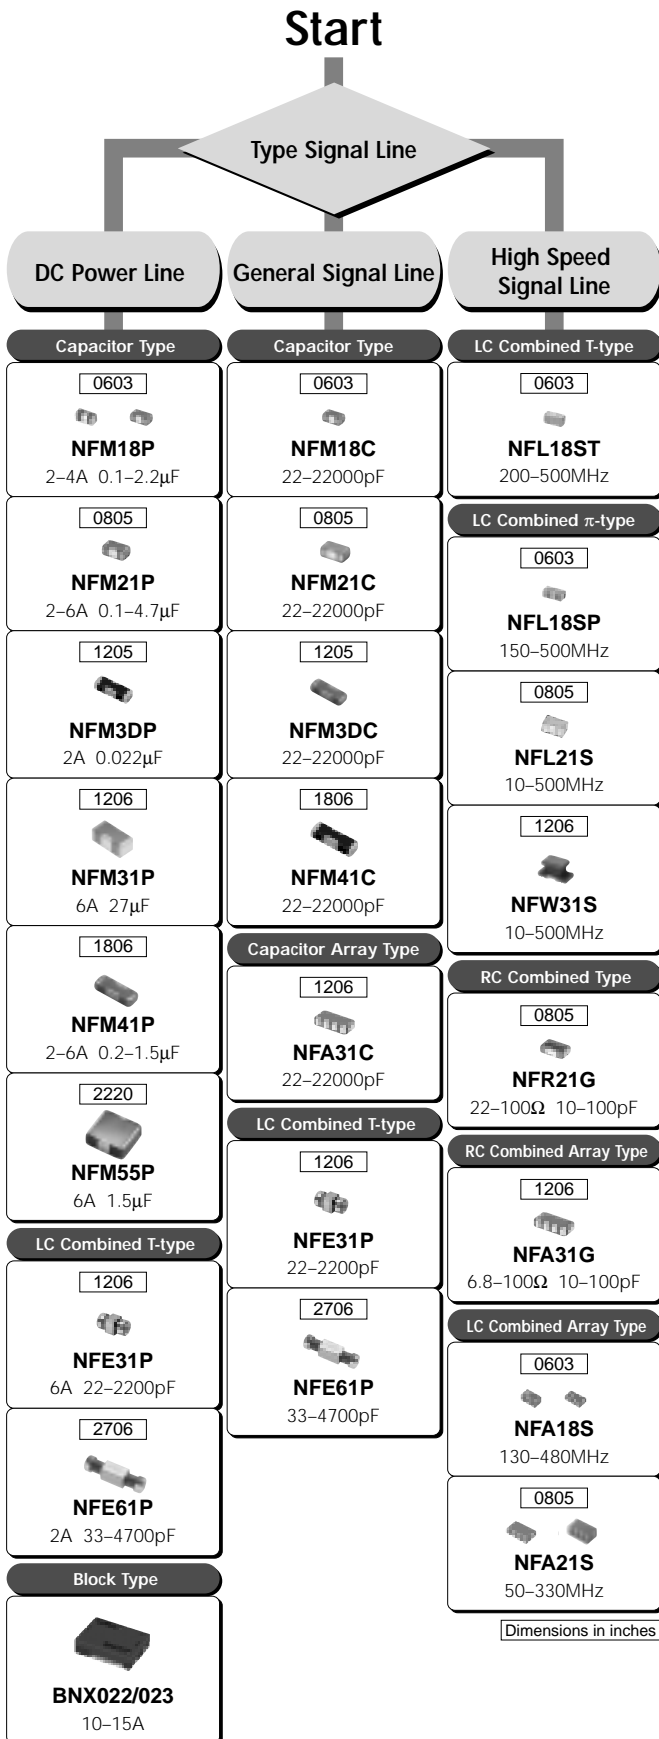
Start

Type Signal Line

DC Power Line

Capacitor Type

0603

NFM18P
2–4A 0.1–2.2μF

0805

NFM21P
2–6A 0.1–4.7μF

1205

NFM3DP
2A 0.022μF

1206

NFM31P
6A 27μF

1806

NFM41P
2–6A 0.2–1.5μF

2220

NFM55P
6A 1.5μF

LC Combined T-type

1206

NFE31P
6A 22–2200pF

2706

NFE61P
2A 33–4700pF

Block Type

BNX022/023
10–15A

General Signal Line

Capacitor Type

0603

NFM18C
22–22000pF

0805

NFM21C
22–22000pF

1205

NFM3DC
22–22000pF

1806

NFM41C
22–22000pF

Capacitor Array Type

1206

NFA31C
22–22000pF

LC Combined T-type

1206

NFE31P
22–2200pF

2706

NFE61P
33–4700pF

High Speed Signal Line

LC Combined T-type

0603

NFL18ST
200–500MHz

LC Combined $\pi$-type

0603

NFL18SP
150–500MHz

0805

NFL21S
10–500MHz

1206

NFW31S
10–500MHz

RC Combined Type

0805

NFR21G
22–100Ω 10–100pF

RC Combined Array Type

1206

NFA31G
6.8–100Ω 10–100pF

LC Combined Array Type

0603

NFA18S
130–480MHz

0805

NFA21S
50–330MHz

Dimensions in inches